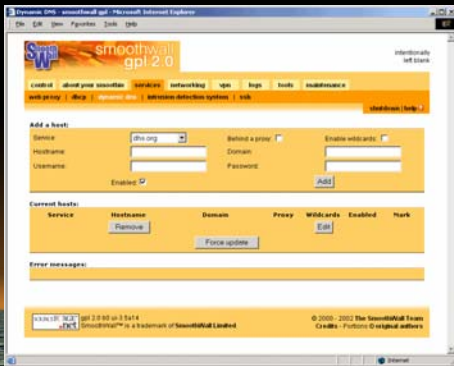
Dynamic DNS - smoothwall gpl - Microsoft Internet Explorer

File Edit View Favorites Tools Help

smoothwall gpl 2.0

intentionally left blank

control | about your smoothie | services | networking | vpn | logs | tools | maintenance

web proxy | dhcp | dynamic dns | intrusion detection system | ssh

shutdown | help

Add a host:

Service: dhs.org

Behind a proxy:

Enable wildcards:

Hostname:

Domain:

Username:

Password:

Enabled:

Add

Current hosts:

| Service | Hostname | Domain | Proxy | Wildcards | Enabled | Mark |
|---|---|---|---|---|---|---|

Remove

Edit

Force update

Error messages:

gpl 2.0 fxD on 3.5a14
SmoothWall™ is a trademark of SmoothWall Limited

© 2000 - 2002 The SmoothWall Team
Credits - Portions © original authors

Internet